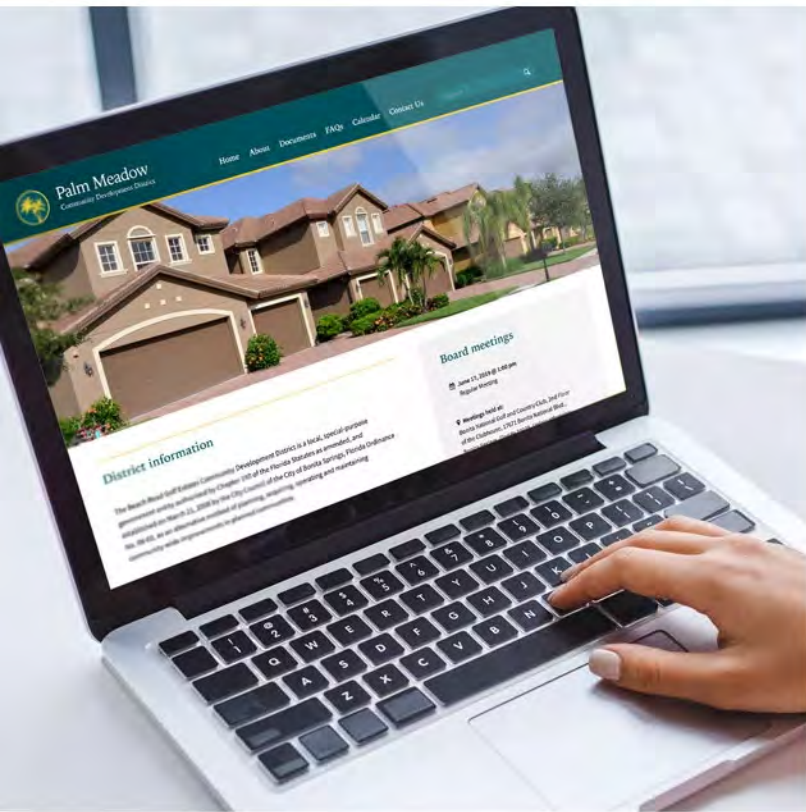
Palm Meadow
Community Development District

Home About Documents FAQs Calendar Contact Us

District information

The Beach Road Golf Estates Community Development District is a local, special-purpose government entity authorized by Chapter 190 of the Florida Statutes as amended, and established on March 21, 2008 by the City Council of the City of Bonita Springs, Florida Ordinance No. 08-03, as an alternative method of planning, acquiring, operating and maintaining community-wide improvements in planned communities.

Board meetings

June 13, 2019 @ 1:00 pm
Regular Meeting

Meetings held at:
Bonita National Golf and Country Club, 2nd Floor of the Clubhouse, 17671 Bonita National Blvd., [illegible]